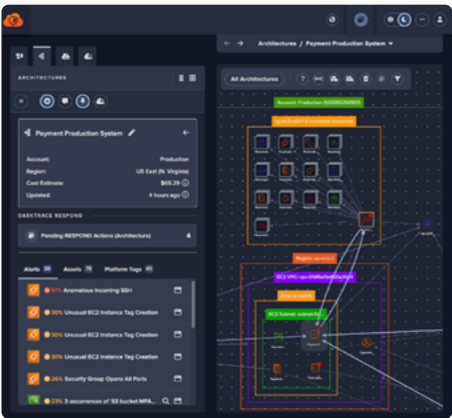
ARCHITECTURES

Architectures / Payment Production System

All Architectures

Payment Production System

Account: Production
Region: US East (N. Virginia)
Cost Estimate: $65.39
Updated: 4 hours ago

DARKTRACE RESPOND

Pending RESPOND Actions (Architecture) 4

Alerts 20 Assets 78 Platform Tags 65

61% Anomalous Incoming SSH
30% Unusual EC2 Instance Tag Creation
30% Unusual EC2 Instance Tag Creation
30% Unusual EC2 Instance Tag Creation
26% Security Group Opens All Ports
23% 3 occurrences of 'S3 bucket MFA...

Account: Production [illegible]

Region: us-east-1

EC2 VPC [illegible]

EC2 Subnet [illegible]